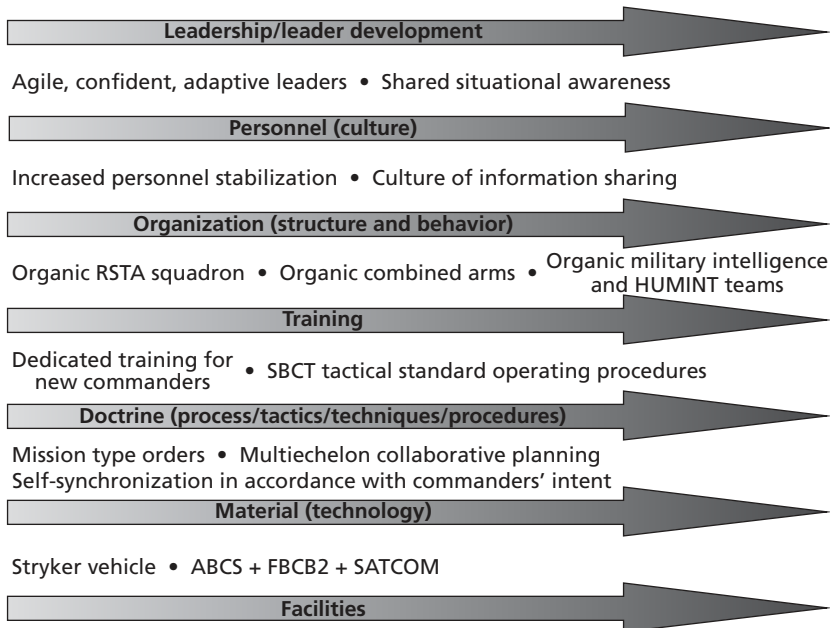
Leadership/leader development

Agile, confident, adaptive leaders • Shared situational awareness

Personnel (culture)

Increased personnel stabilization • Culture of information sharing

Organization (structure and behavior)

Organic RSTA squadron • Organic combined arms • Organic military intelligence and HUMINT teams

Training

Dedicated training for new commanders • SBCT tactical standard operating procedures

Doctrine (process/tactics/techniques/procedures)

Mission type orders • Multiechelon collaborative planning
Self-synchronization in accordance with commanders' intent

Material (technology)

Stryker vehicle • ABCS + FBCB2 + SATCOM

Facilities